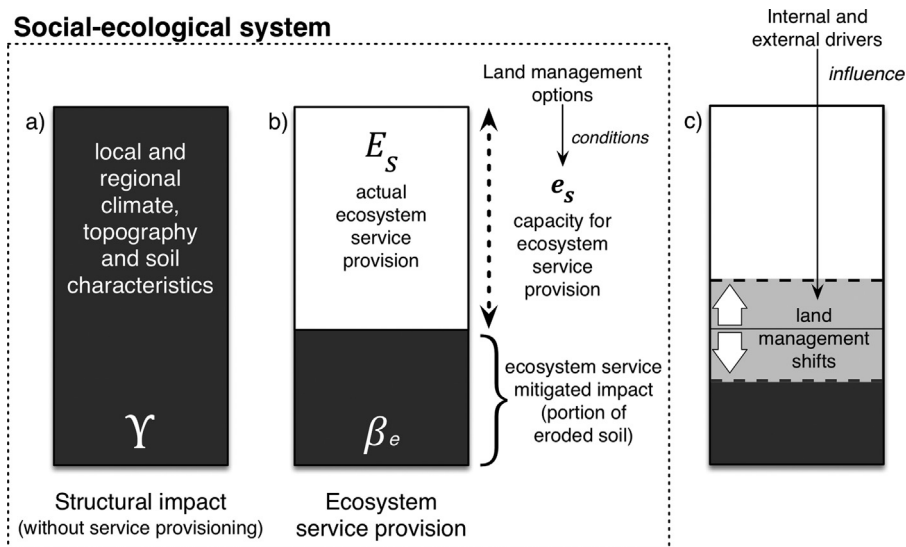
Social-ecological system

a)

local and regional climate, topography and soil characteristics

$\Upsilon$

Structural impact
(without service provisioning)

b)

$E_s$

actual ecosystem service provision

$\beta_e$

Ecosystem service provision

Land management options

conditions

$e_s$

capacity for ecosystem service provision

ecosystem service mitigated impact (portion of eroded soil)

Internal and external drivers

influence

c)

land management shifts